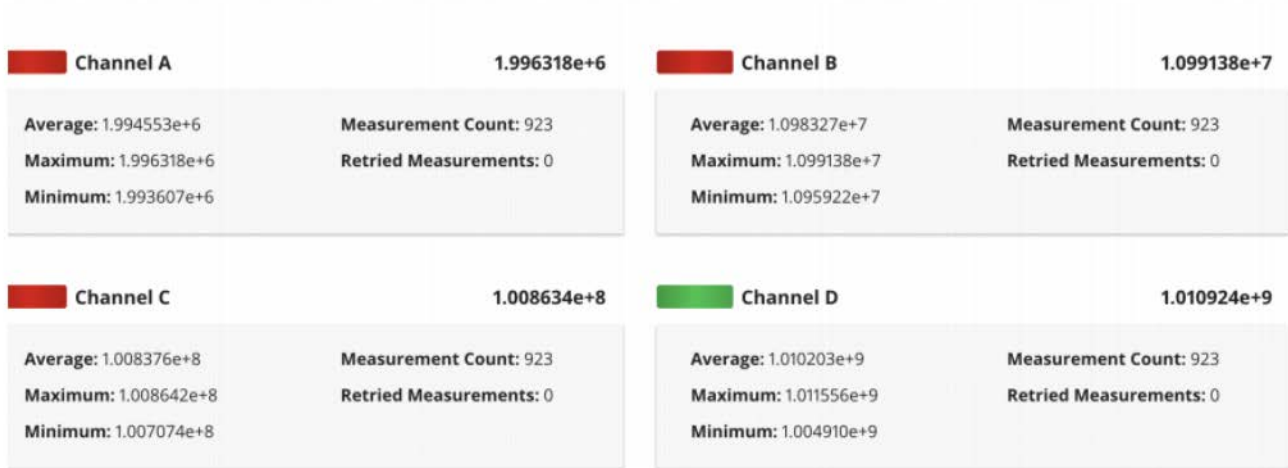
Channel A 1.996318e+6

Average: 1.994553e+6
Maximum: 1.996318e+6
Minimum: 1.993607e+6
Measurement Count: 923
Retried Measurements: 0

Channel B 1.099138e+7

Average: 1.098327e+7
Maximum: 1.099138e+7
Minimum: 1.095922e+7
Measurement Count: 923
Retried Measurements: 0

Channel C 1.008634e+8

Average: 1.008376e+8
Maximum: 1.008642e+8
Minimum: 1.007074e+8
Measurement Count: 923
Retried Measurements: 0

Channel D 1.010924e+9

Average: 1.010203e+9
Maximum: 1.011556e+9
Minimum: 1.004910e+9
Measurement Count: 923
Retried Measurements: 0